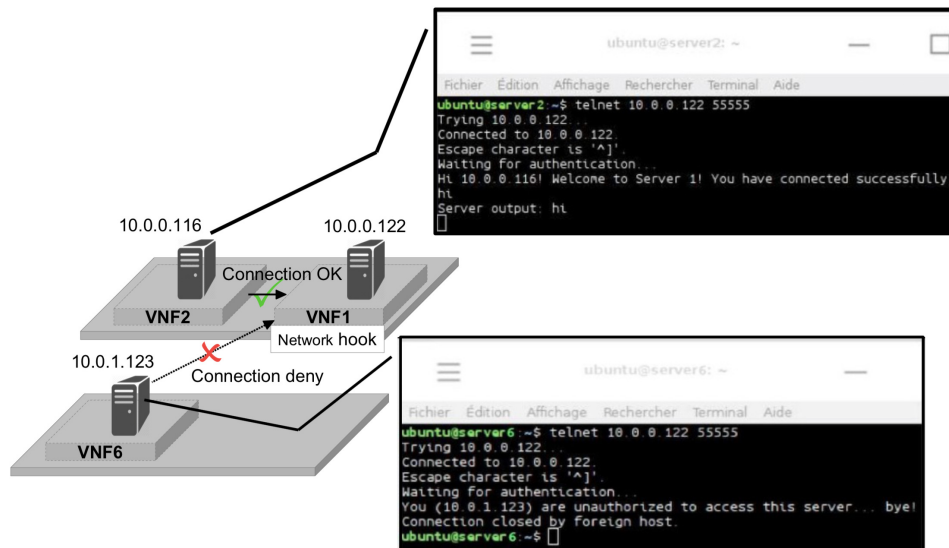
ubuntu@server2: ~

Fichier Édition Affichage Rechercher Terminal Aide
ubuntu@server2:~$ telnet 10.0.0.122 55555
Trying 10.0.0.122...
Connected to 10.0.0.122.
Escape character is '^]'.
Waiting for authentication...
Hi 10.0.0.116! Welcome to Server 1! You have connected successfully
hi
Server output: hi

10.0.0.116
10.0.0.122
Connection OK
VNF2
VNF1
Network hook
10.0.1.123
Connection deny
VNF6

ubuntu@server6: ~

Fichier Édition Affichage Rechercher Terminal Aide
ubuntu@server6:~$ telnet 10.0.0.122 55555
Trying 10.0.0.122...
Connected to 10.0.0.122.
Escape character is '^]'.
Waiting for authentication...
You (10.0.1.123) are unauthorized to access this server... bye!
Connection closed by foreign host.
ubuntu@server6:~$